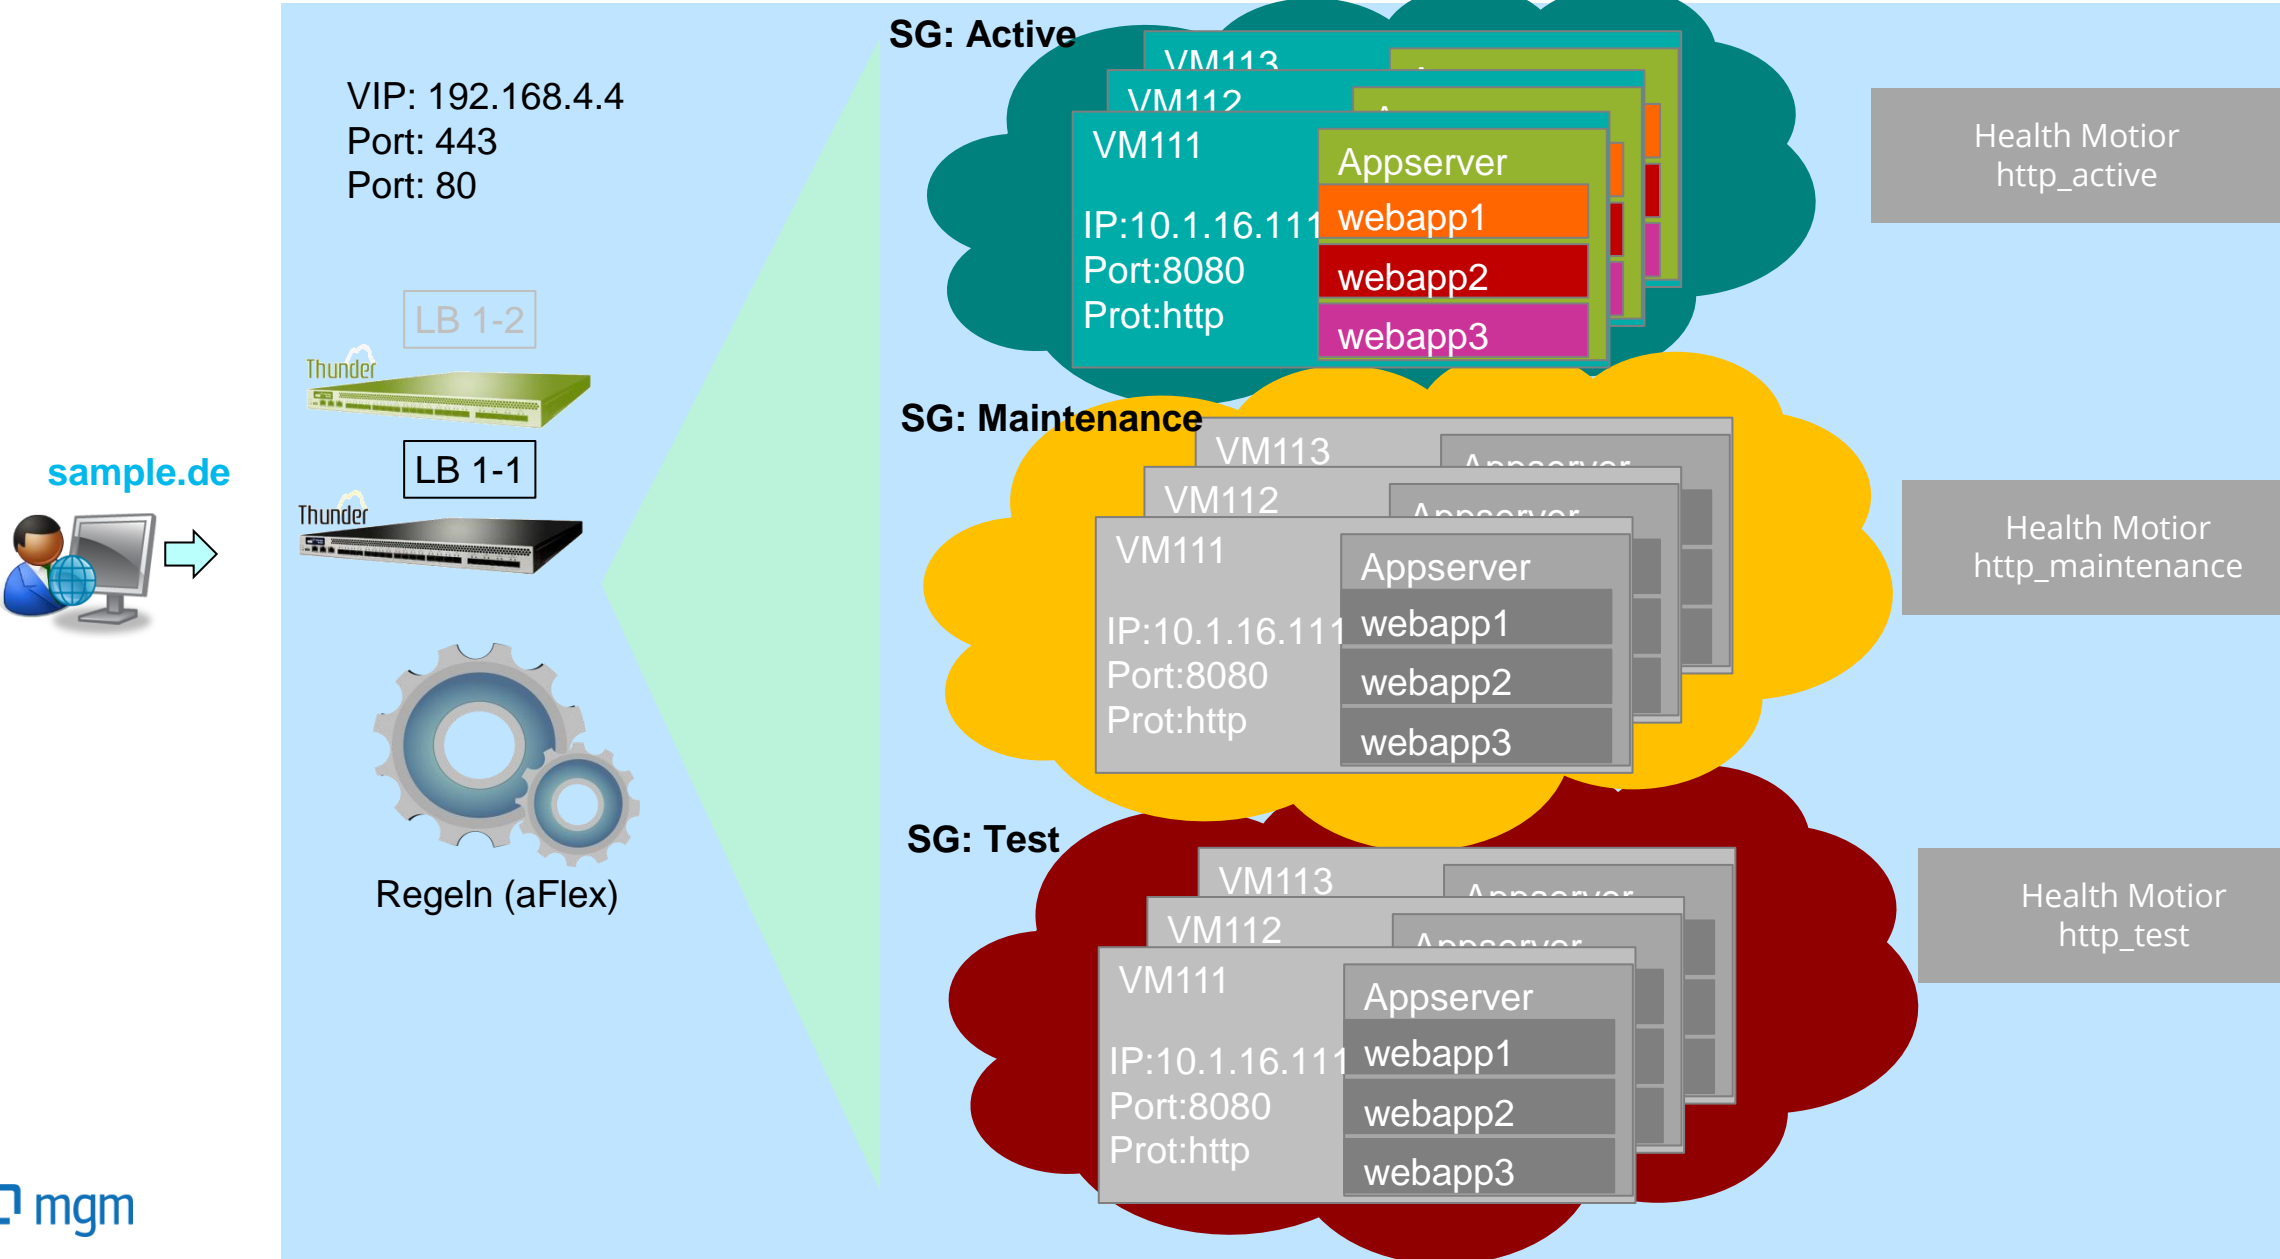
sample.de

VIP: 192.168.4.4
Port: 443
Port: 80

LB 1-2
Thunder
LB 1-1
Thunder

Regeln (aFlex)

SG: Active
VM113
VM112
VM111
IP:10.1.16.111
Port:8080
Prot:http
Appserver
webapp1
webapp2
webapp3

Health Motior
http_active

SG: Maintenance
VM113
Appserver
VM112
Appserver
VM111
IP:10.1.16.111
Port:8080
Prot:http
Appserver
webapp1
webapp2
webapp3

Health Motior
http_maintenance

SG: Test
VM113
Appserver
VM112
Appserver
VM111
IP:10.1.16.111
Port:8080
Prot:http
Appserver
webapp1
webapp2
webapp3

Health Motior
http_test

mgm